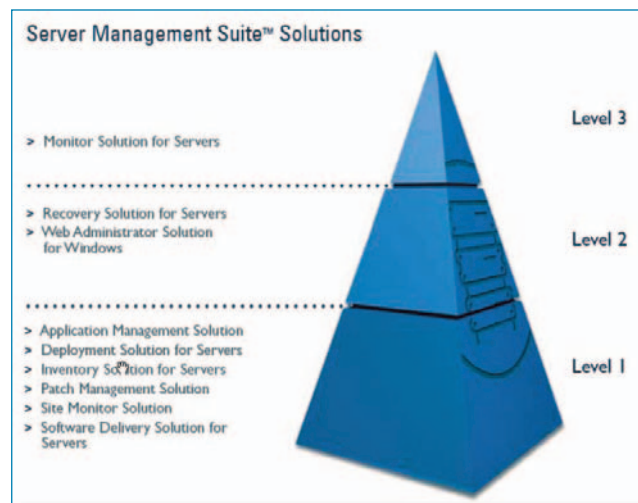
Server Management Suite™ Solutions

> Monitor Solution for Servers

Level 3

> Recovery Solution for Servers
> Web Administrator Solution for Windows

Level 2

> Application Management Solution
> Deployment Solution for Servers
> Inventory Solution for Servers
> Patch Management Solution
> Site Monitor Solution
> Software Delivery Solution for Servers

Level 1